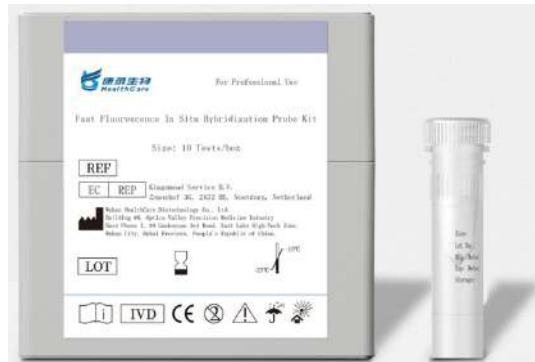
康录生物 HealthCare

For Professional Use

Fast Fluorescence In Situ Hybridization Probe Kit

Size: 10 Tests/box

REF

EC REP Kingsmead Service B.V. Zuuedhof 36, 2632 BL, Soestdorp, Netherland

Wuhan HealthCare Biotechnology Co., Ltd. Building #6, Optics Valley Precision Medicine Industry Base Phase I, 99 Gaokeyuan 3rd Road, East Lake High-Tech Zone, Wuhan City, Hubei Province, People's Republic of China.

LOT

-20°C

-10°C

IVD CE

Size:

Lot No.:

Mfg. Date:

Exp. Date:

Storage: